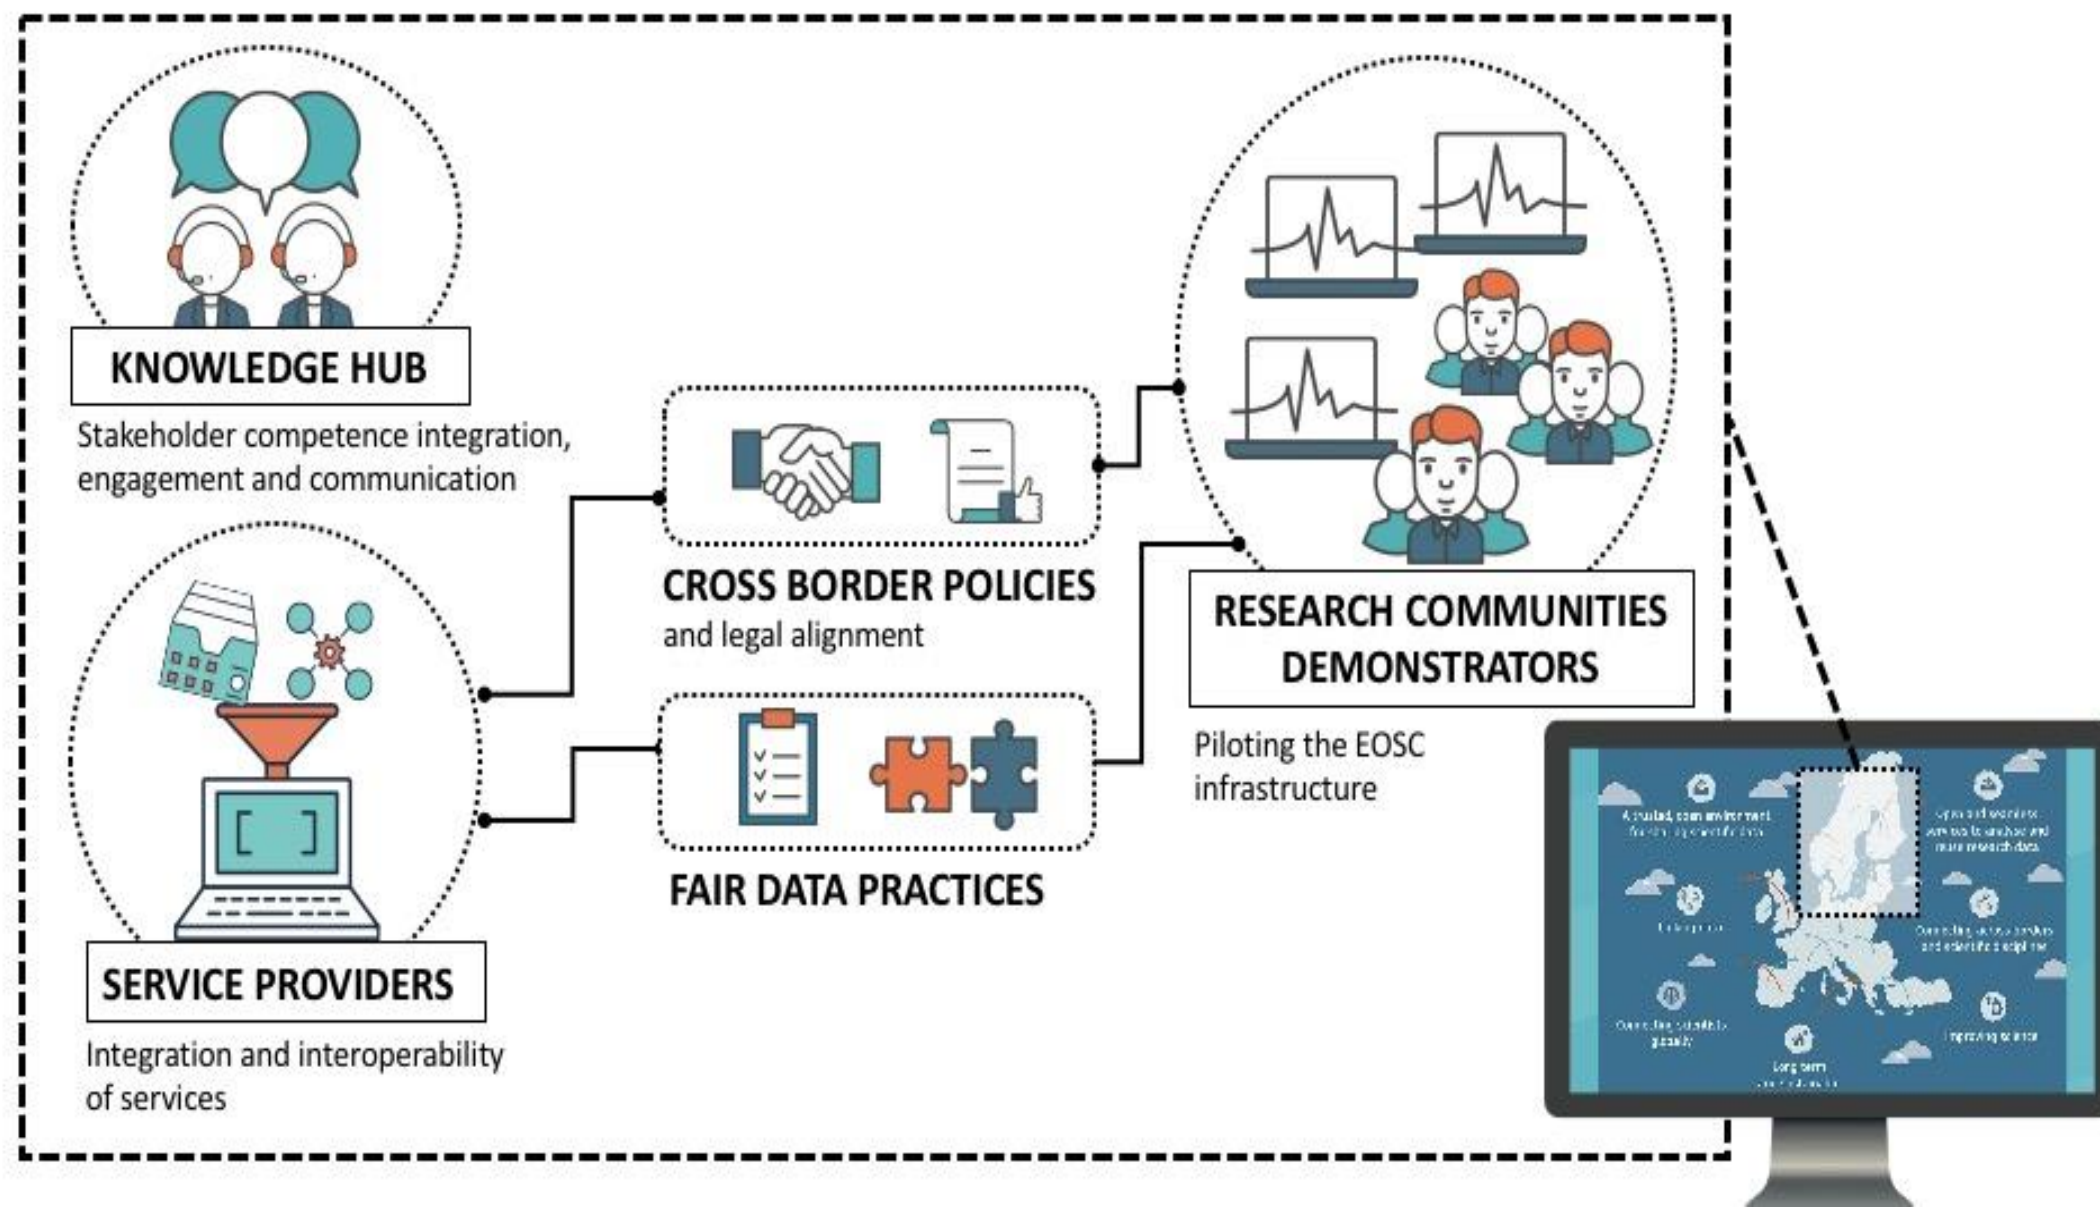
KNOWLEDGE HUB

Stakeholder competence integration, engagement and communication

SERVICE PROVIDERS

Integration and interoperability of services

CROSS BORDER POLICIES

and legal alignment

FAIR DATA PRACTICES

RESEARCH COMMUNITIES DEMONSTRATORS

Piloting the EOSC infrastructure

A trusted, open environment for sharing scientific data

Open and seamless services to analyse and reuse research data

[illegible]

Connecting across borders and scientific disciplines

Connecting scientists globally

Improving science

Long term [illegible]